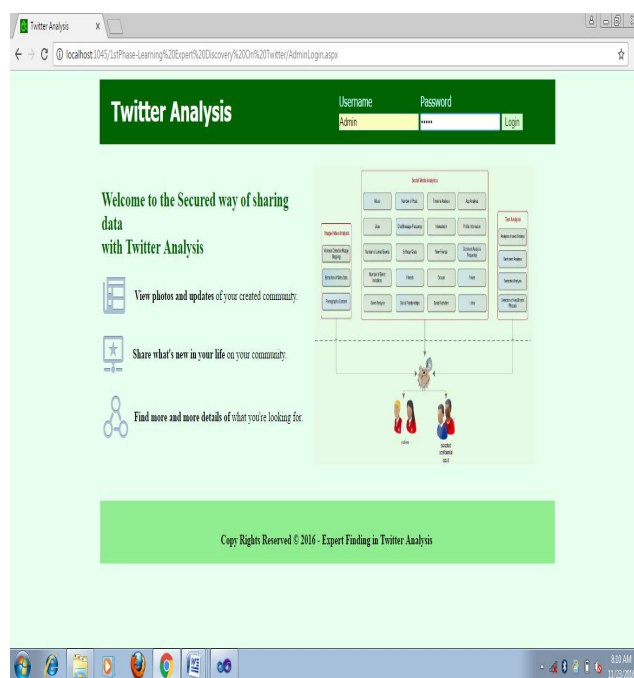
Twitter Analysis ×

localhost:1045/1stPhase-Learning%20Expert%20Discovery%20On%20Twitter/AdminLogin.aspx

Twitter Analysis

Username
Admin

Password
••••••

Login

Welcome to the Secured way of sharing data
with Twitter Analysis

View photos and updates of your created community.

Share what's new in your life on your community.

Find more and more details of what you're looking for.

Social Media Analytics

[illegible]

Copy Rights Reserved © 2016 - Expert Finding in Twitter Analysis

8:10 AM
11/23/2016